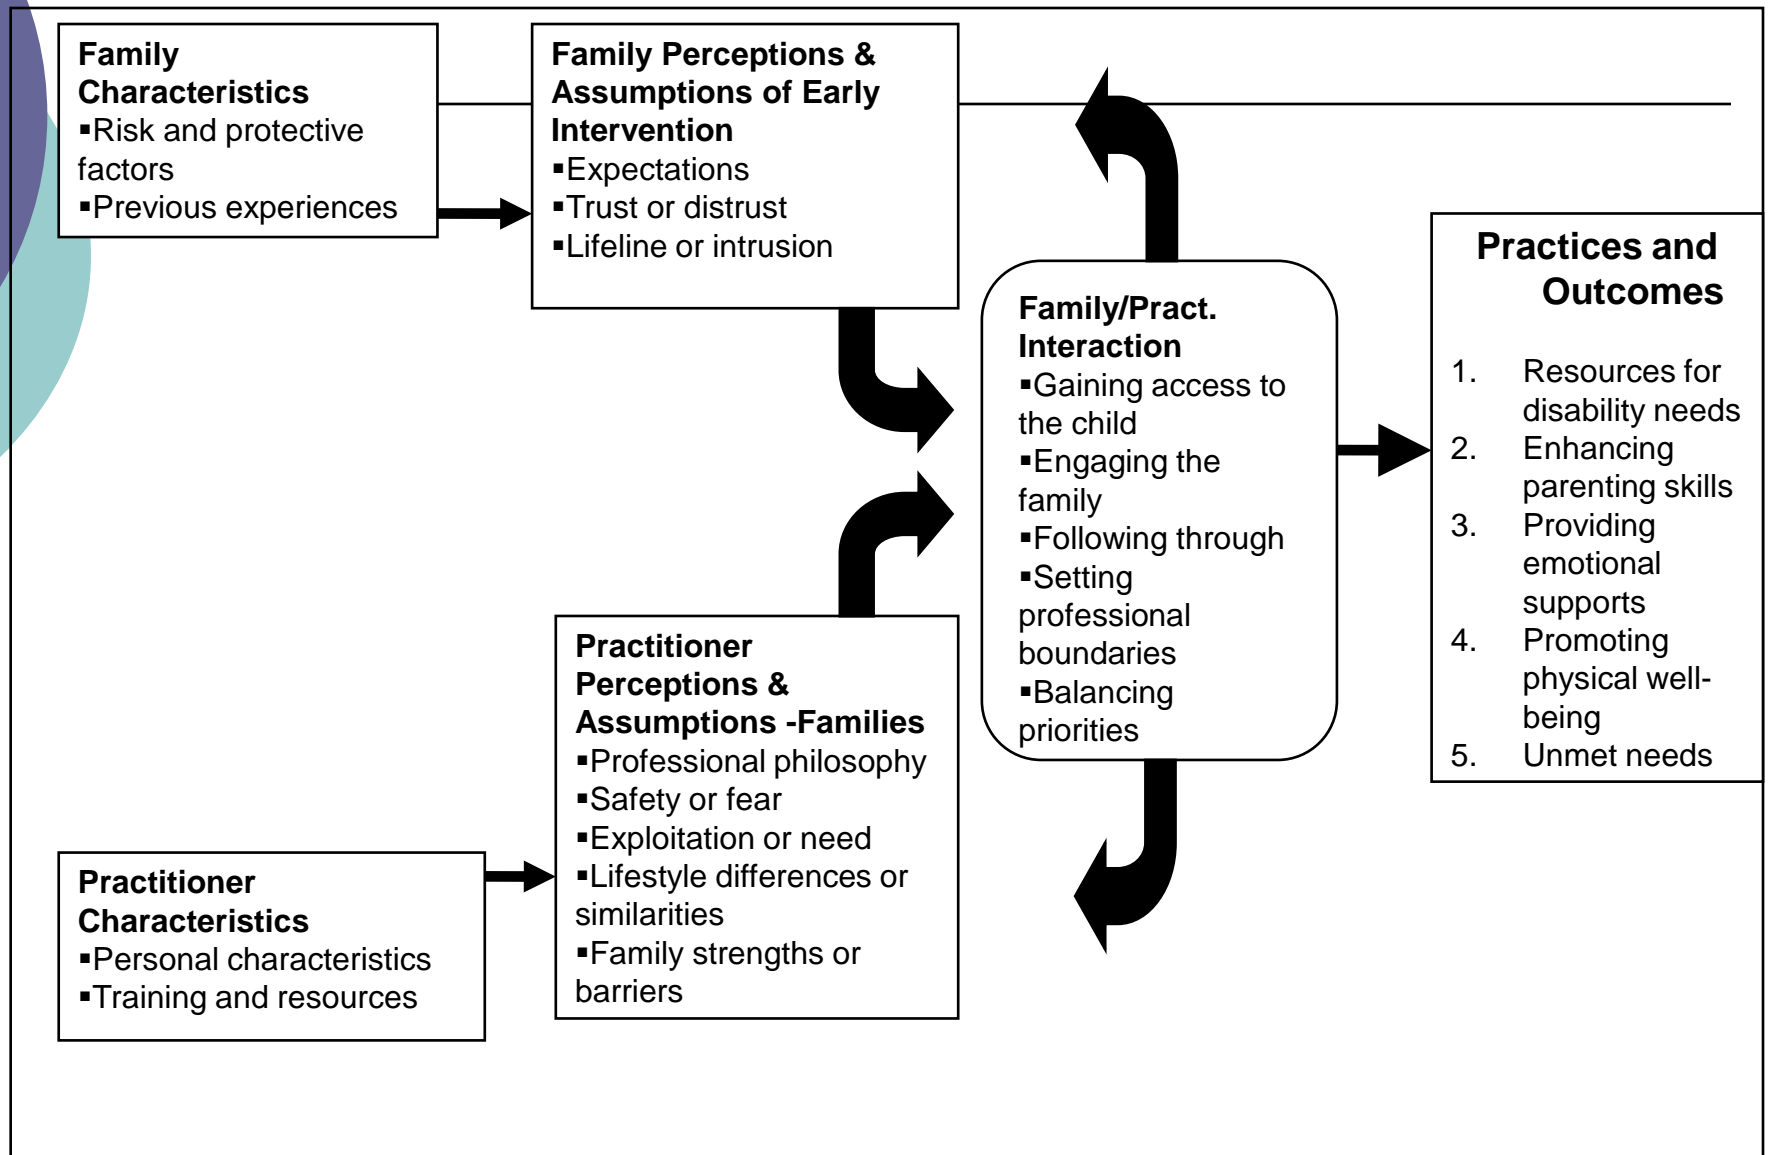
Family Characteristics
▪Risk and protective factors
▪Previous experiences

Family Perceptions & Assumptions of Early Intervention
▪Expectations
▪Trust or distrust
▪Lifeline or intrusion

Family/Pract. Interaction
▪Gaining access to the child
▪Engaging the family
▪Following through
▪Setting professional boundaries
▪Balancing priorities

Practices and Outcomes

1. Resources for disability needs
2. Enhancing parenting skills
3. Providing emotional supports
4. Promoting physical well-being
5. Unmet needs

Practitioner Perceptions & Assumptions -Families
▪Professional philosophy
▪Safety or fear
▪Exploitation or need
▪Lifestyle differences or similarities
▪Family strengths or barriers

Practitioner Characteristics
▪Personal characteristics
▪Training and resources